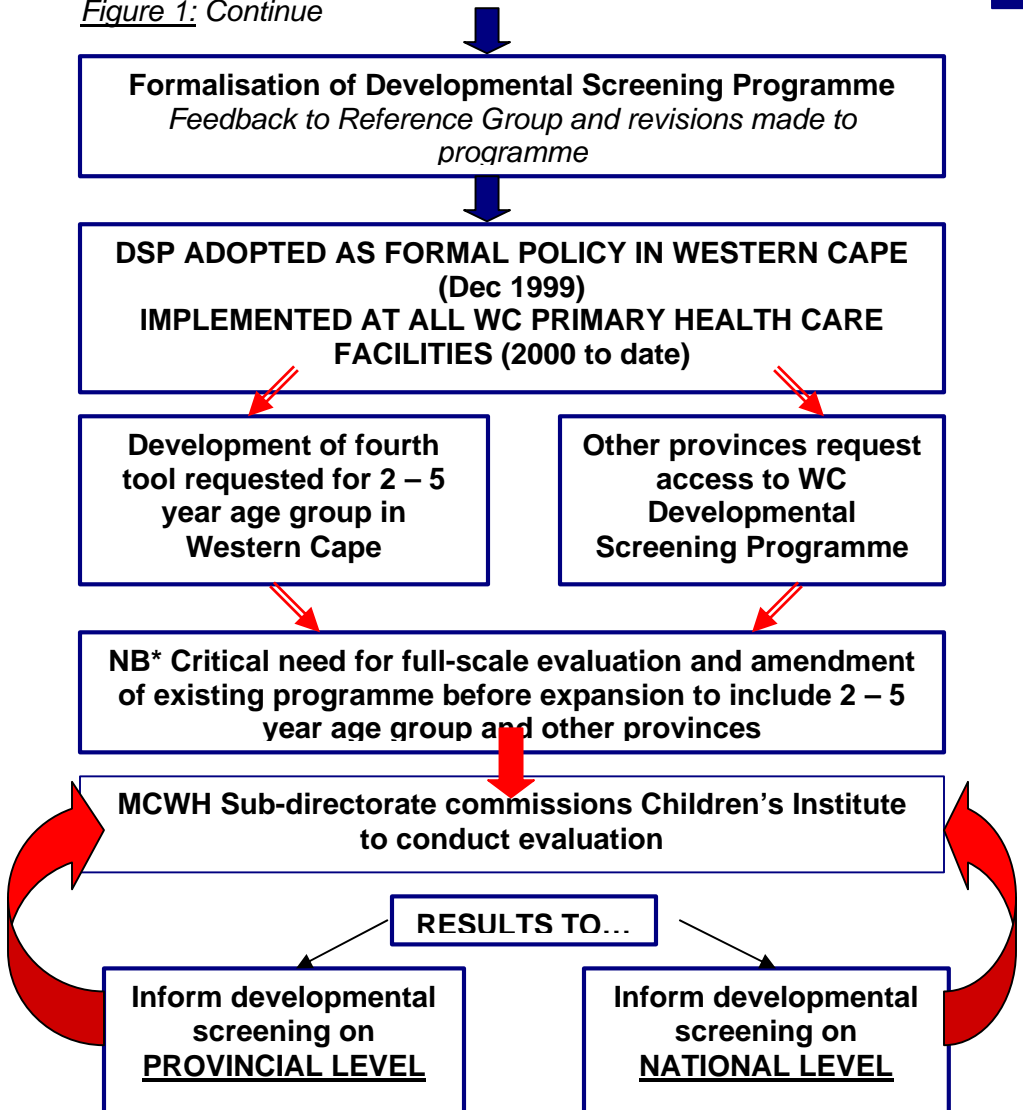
Figure 1: Continue

Formalisation of Developmental Screening Programme
Feedback to Reference Group and revisions made to programme

DSP ADOPTED AS FORMAL POLICY IN WESTERN CAPE (Dec 1999)
IMPLEMENTED AT ALL WC PRIMARY HEALTH CARE FACILITIES (2000 to date)

Development of fourth tool requested for 2 – 5 year age group in Western Cape

Other provinces request access to WC Developmental Screening Programme

NB* Critical need for full-scale evaluation and amendment of existing programme before expansion to include 2 – 5 year age group and other provinces

MCWH Sub-directorate commissions Children's Institute to conduct evaluation

RESULTS TO…

Inform developmental screening on PROVINCIAL LEVEL

Inform developmental screening on NATIONAL LEVEL